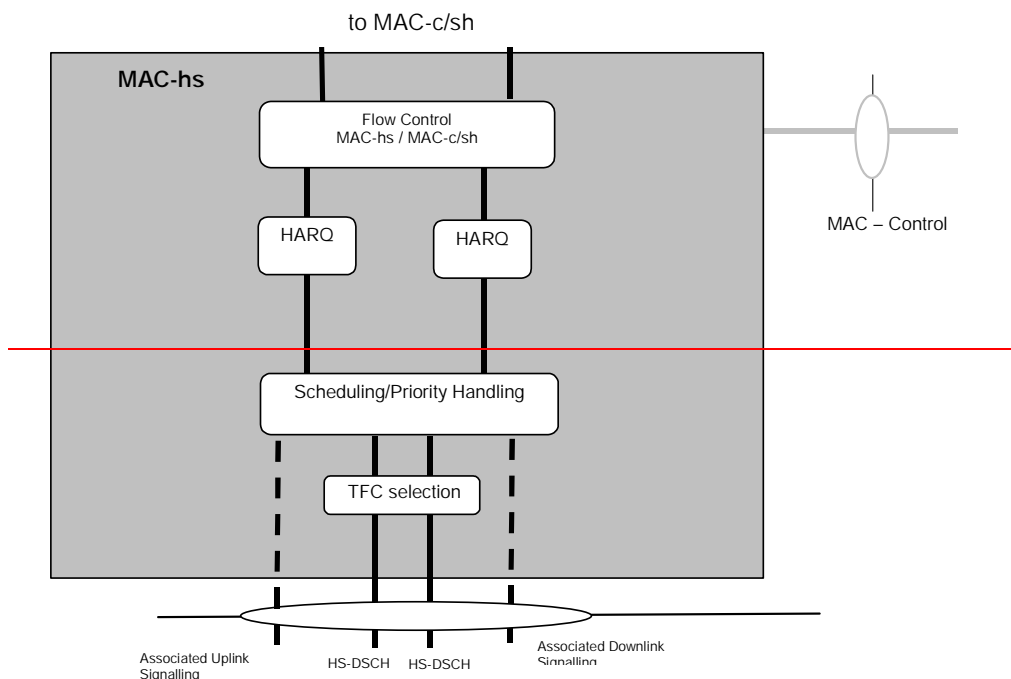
to MAC-c/sh

MAC-hs

Flow Control
MAC-hs / MAC-c/sh

MAC – Control

HARQ

HARQ

Scheduling/Priority Handling

TFC selection

Associated Uplink Signalling

HS-DSCH

HS-DSCH

Associated Downlink Signalling